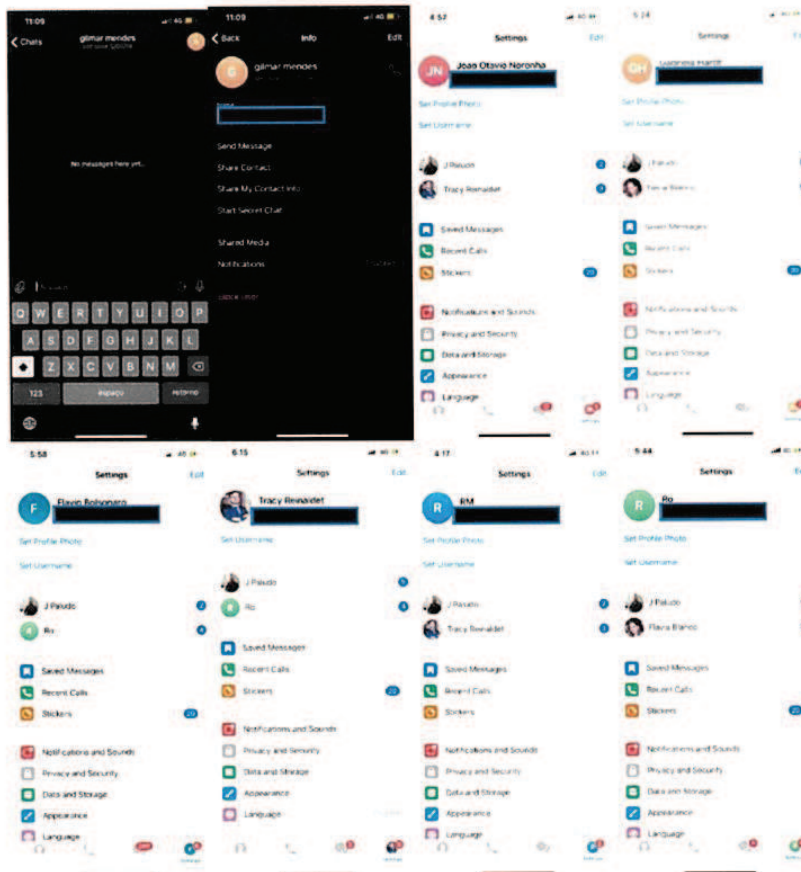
11:09

Chats

gilmar mendes

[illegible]

No messages here yet...

Q W E R T Y U I O P

A S D F G H J K L

Z X C V B N M

123

espaço

retorno

11:09

Back

Info

Edit

gilmar mendes

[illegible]

Send Message

Share Contact

Share My Contact Info

Start Secret Chat

Shared Media

Notifications

Block User

8:57

Settings

Edit

JN

Joao Otavio Noronha

Set Profile Photo

Set Username

J Paludo

Tracy Reinaldet

Saved Messages

Recent Calls

Stickers

Notifications and Sounds

Privacy and Security

Data and Storage

Appearance

Language

5:24

Settings

GH

Gabriela Hardt

Set Profile Photo

Set Username

J Paludo

Flavia Blanco

Saved Messages

Recent Calls

Stickers

Notifications and Sounds

Privacy and Security

Data and Storage

Appearance

Language

5:58

Settings

Edit

F

Flavio Bolsonaro

Set Profile Photo

Set Username

J Paludo

Ro

Saved Messages

Recent Calls

Stickers

20

Notifications and Sounds

Privacy and Security

Data and Storage

Appearance

Language

6:15

Settings

Edit

Tracy Reinaldet

Set Username

J Paludo

Ro

Saved Messages

Recent Calls

Stickers

22

Notifications and Sounds

Privacy and Security

Data and Storage

Appearance

Language

Settings

8:17

Settings

R

RM

Set Profile Photo

Set Username

J Paludo

Tracy Reinaldet

Saved Messages

Recent Calls

Stickers

Notifications and Sounds

Privacy and Security

Data and Storage

Appearance

Language

Settings

5:44

Settings

R

Ro

Set Profile Photo

Set Username

J Paludo

Flavia Blanco

Saved Messages

Recent Calls

Stickers

Notifications and Sounds

Privacy and Security

Data and Storage

Appearance

Language